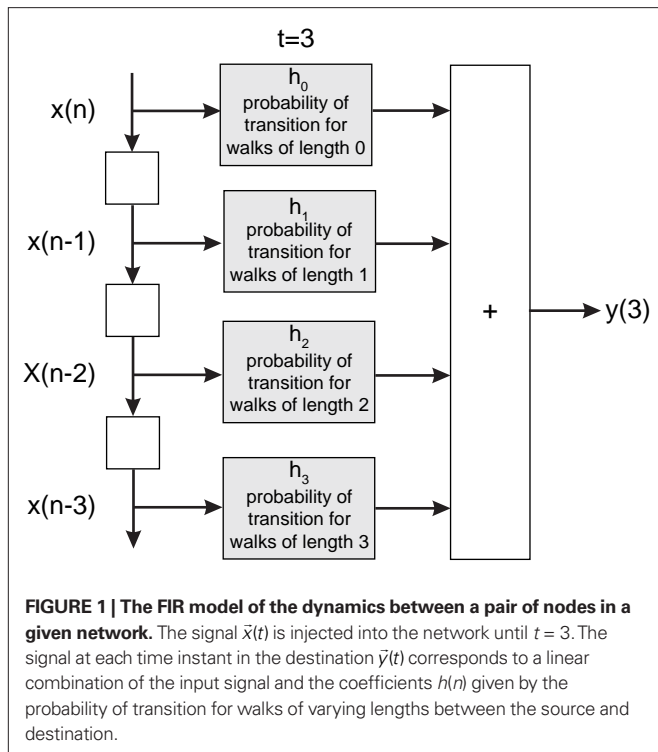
t=3

x(n)

$h_0$ probability of transition for walks of length 0

x(n-1)

$h_1$ probability of transition for walks of length 1

+

y(3)

X(n-2)

$h_2$ probability of transition for walks of length 2

x(n-3)

$h_3$ probability of transition for walks of length 3

**FIGURE 1 | The FIR model of the dynamics between a pair of nodes in a given network.** The signal $\vec{x}(t)$ is injected into the network until $t$ = 3. The signal at each time instant in the destination $\vec{y}(t)$ corresponds to a linear combination of the input signal and the coefficients $h(n)$ given by the probability of transition for walks of varying lengths between the source and destination.